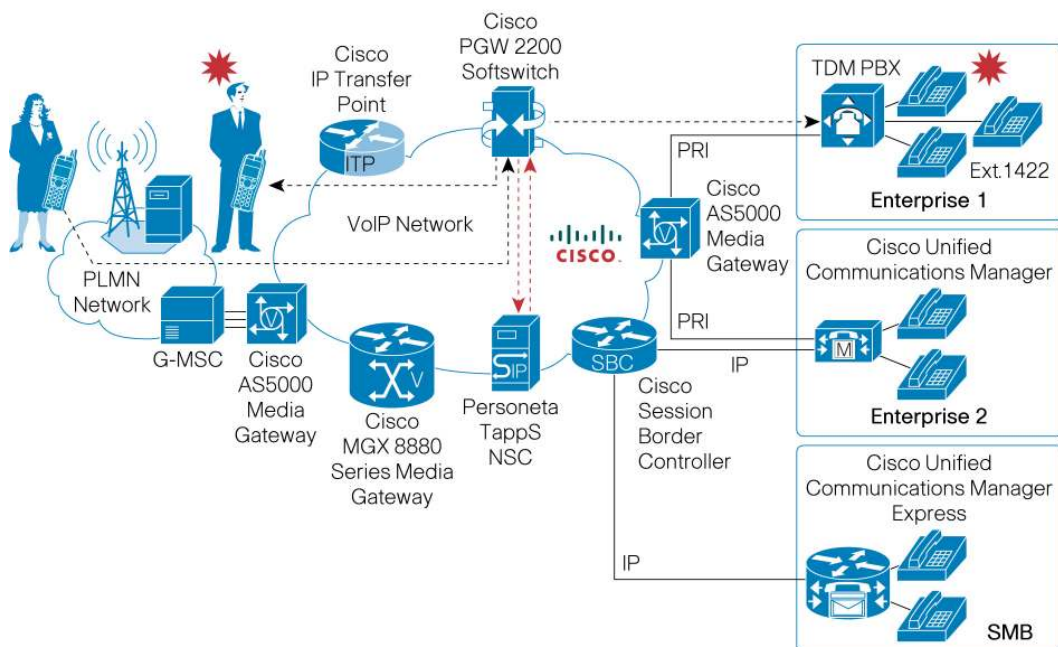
Cisco PGW 2200 Softswitch

Cisco IP Transfer Point

ITP

TDM PBX

Ext.1422

Enterprise 1

PRI

Cisco AS5000 Media Gateway

VoIP Network

CISCO

Cisco Unified Communications Manager

PLMN Network

PRI

IP

M

G-MSC

Cisco AS5000 Media Gateway

Cisco MGX 8880 Series Media Gateway

IP

Personeta TappS NSC

SBC

Cisco Session Border Controller

Enterprise 2

Cisco Unified Communications Manager Express

IP

SMB